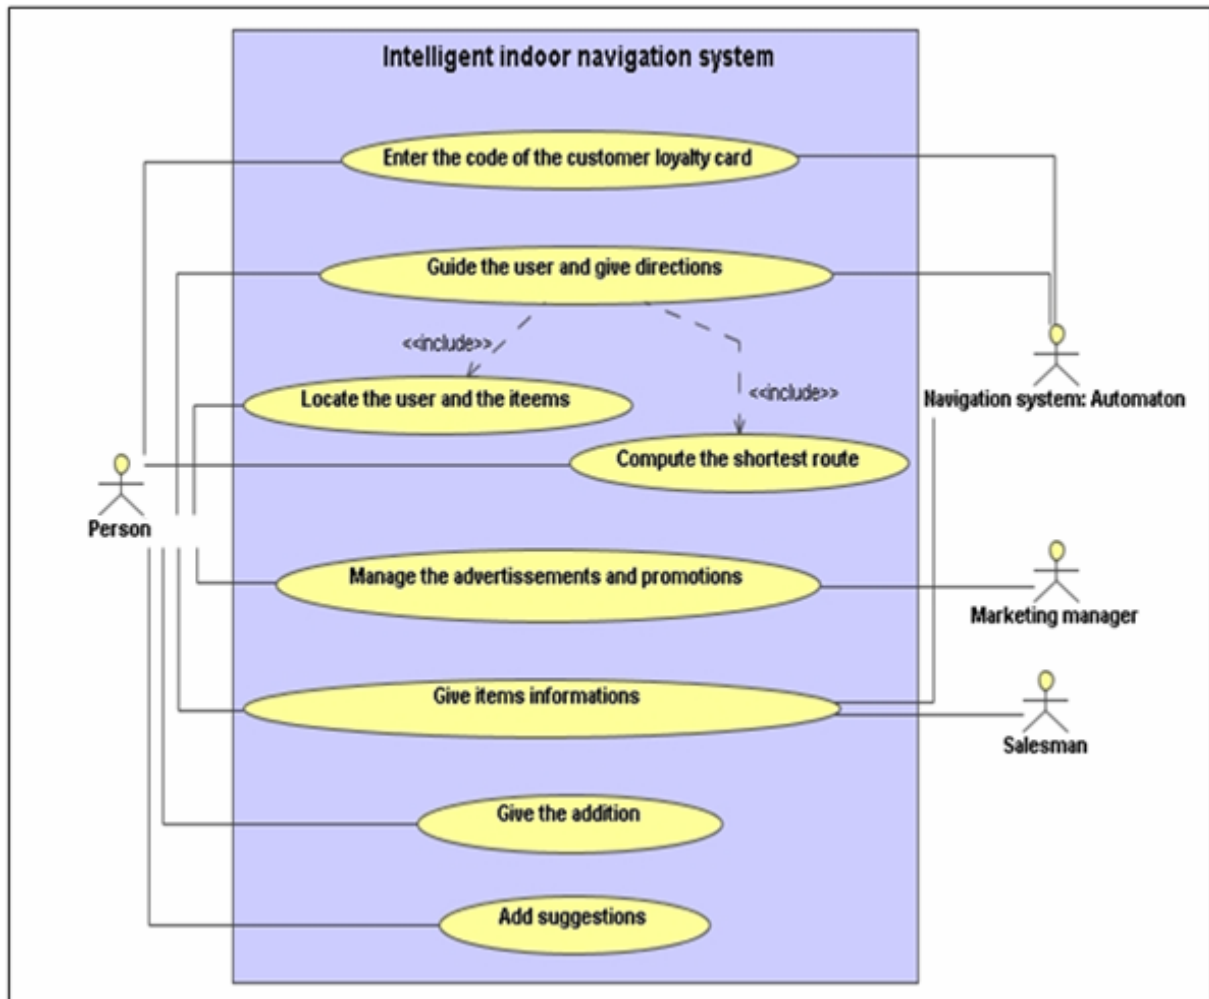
Intelligent indoor navigation system

Enter the code of the customer loyalty card

Guide the user and give directions

<<include>>

<<include>>

Locate the user and the iteems

Navigation system: Automaton

Compute the shortest route

Person

Manage the advertissements and promotions

Marketing manager

Give items informations

Salesman

Give the addition

Add suggestions